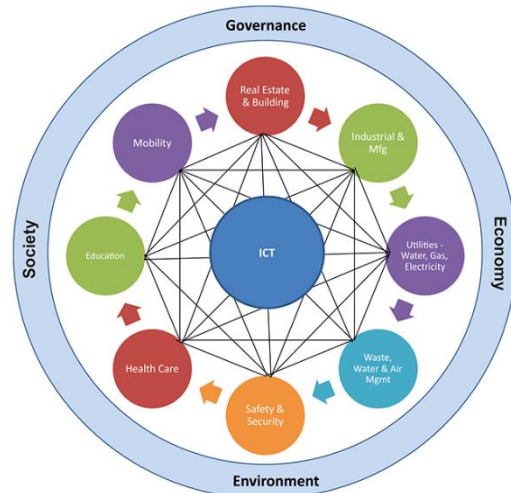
Governance

Society

Economy

Environment

Real Estate & Building

Industrial & Mfg

Utilities - Water, Gas, Electricity

Waste, Water & Air Mgmt

Safety & Security

Health Care

Education

Mobility

ICT